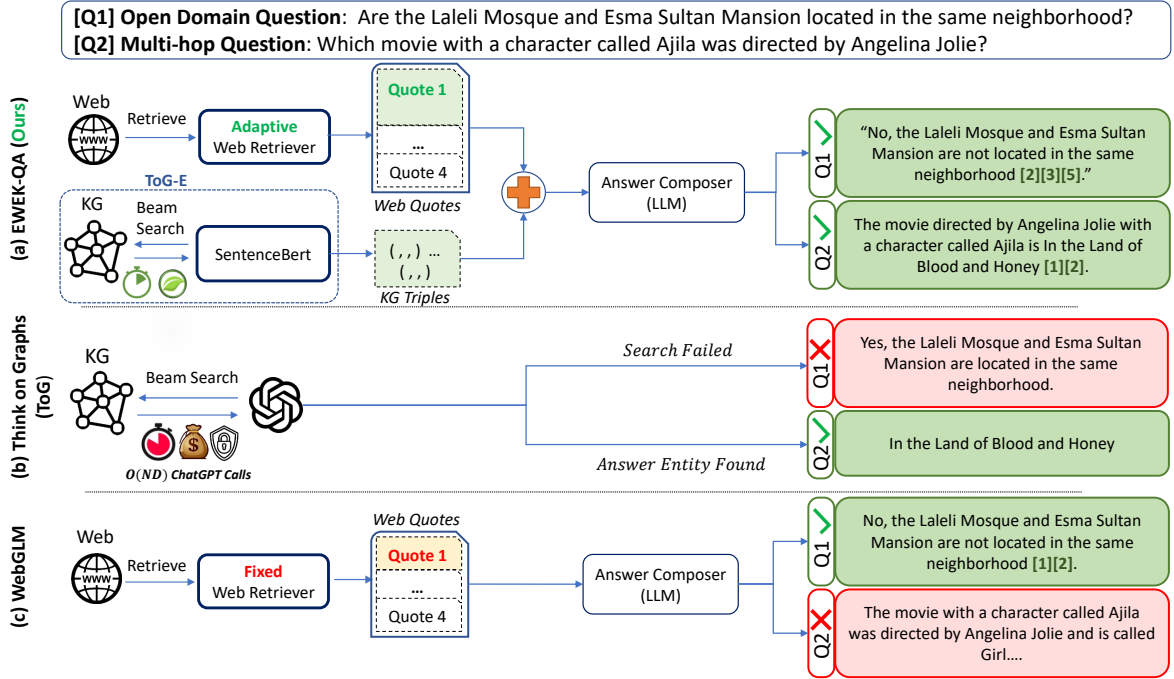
[Q1] Open Domain Question: Are the Laleli Mosque and Esma Sultan Mansion located in the same neighborhood?
[Q2] Multi-hop Question: Which movie with a character called Ajila was directed by Angelina Jolie?

(a) EWEK-QA (Ours)

Web

Retrieve

Adaptive
Web Retriever

Quote 1

...

Quote 4

Web Quotes

ToG-E

KG

Beam Search

SentenceBert

( , , ) ...
( , , )

KG Triples

Answer Composer
(LLM)

Q1

"No, the Laleli Mosque and Esma Sultan Mansion are not located in the same neighborhood [2][3][5]."

Q2

The movie directed by Angelina Jolie with a character called Ajila is In the Land of Blood and Honey [1][2].

(b) Think on Graphs (ToG)

KG

Beam Search

$O(ND)$ ChatGPT Calls

Search Failed

Q1

Yes, the Laleli Mosque and Esma Sultan Mansion are located in the same neighborhood.

Q2

In the Land of Blood and Honey

Answer Entity Found

(c) WebGLM

Web

Retrieve

Fixed
Web Retriever

Web Quotes

Quote 1

...

Quote 4

Answer Composer
(LLM)

Q1

No, the Laleli Mosque and Esma Sultan Mansion are not located in the same neighborhood [1][2].

Q2

The movie with a character called Ajila was directed by Angelina Jolie and is called Girl....